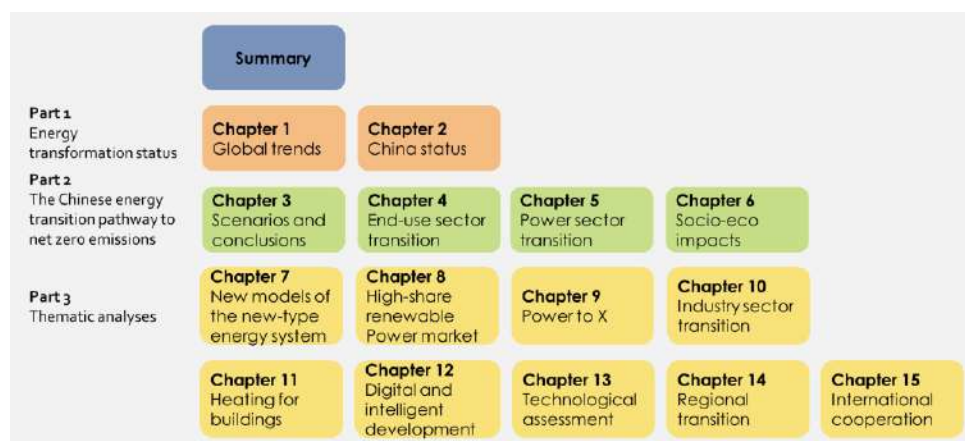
Summary

Part 1
Energy transformation status

Chapter 1
Global trends

Chapter 2
China status

Part 2
The Chinese energy transition pathway to net zero emissions

Chapter 3
Scenarios and conclusions

Chapter 4
End-use sector transition

Chapter 5
Power sector transition

Chapter 6
Socio-eco impacts

Part 3
Thematic analyses

Chapter 7
New models of the new-type energy system

Chapter 8
High-share renewable Power market

Chapter 9
Power to X

Chapter 10
Industry sector transition

Chapter 11
Heating for buildings

Chapter 12
Digital and intelligent development

Chapter 13
Technological assessment

Chapter 14
Regional transition

Chapter 15
International cooperation